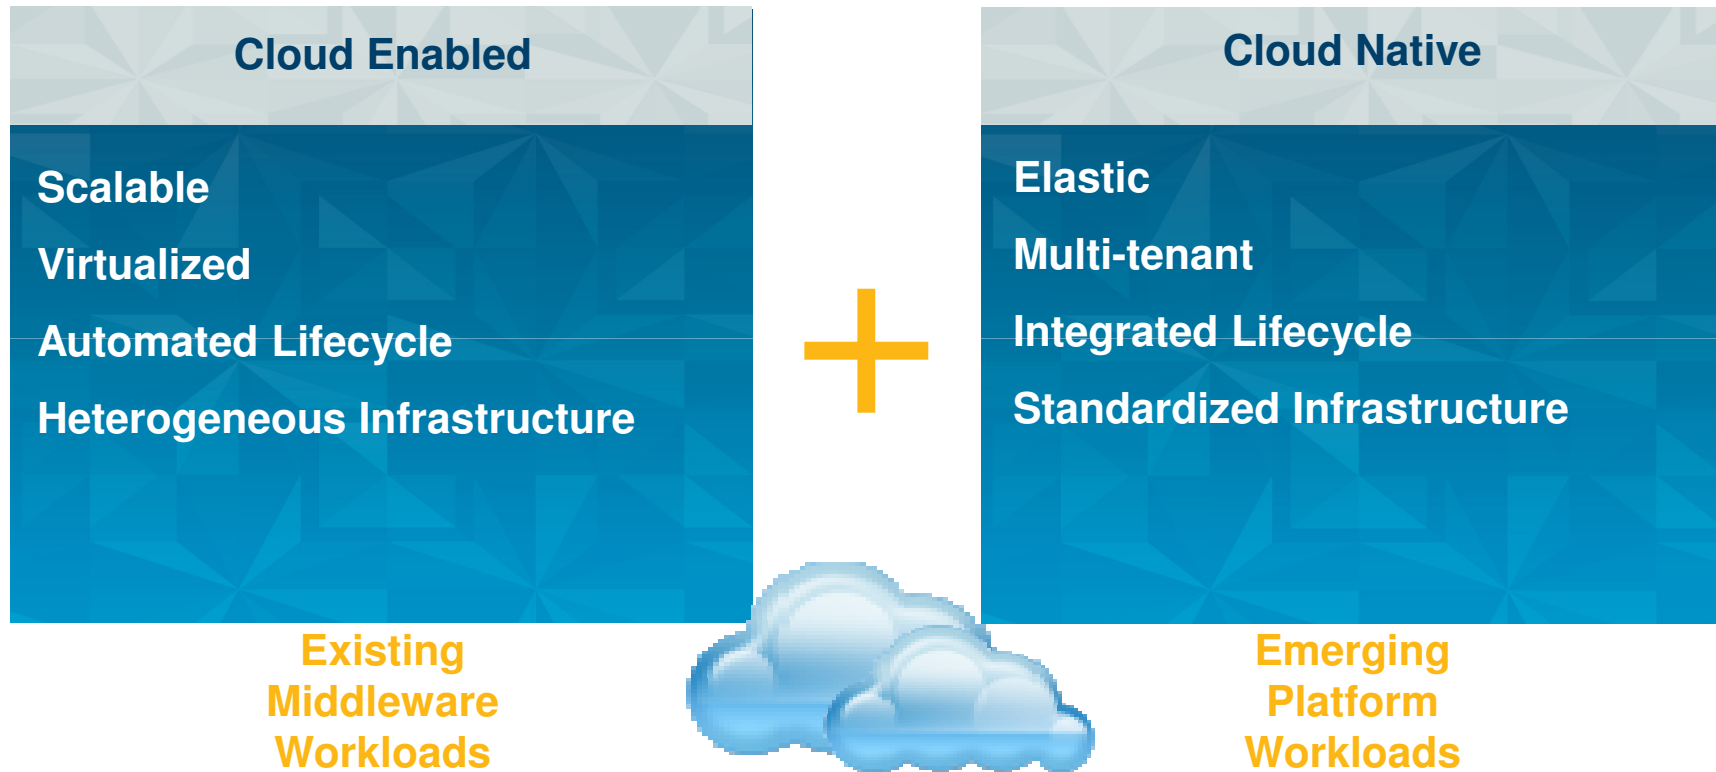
Cloud Enabled

Scalable

Virtualized

Automated Lifecycle

Heterogeneous Infrastructure

Existing Middleware Workloads

Cloud Native

Elastic

Multi-tenant

Integrated Lifecycle

Standardized Infrastructure

Emerging Platform Workloads